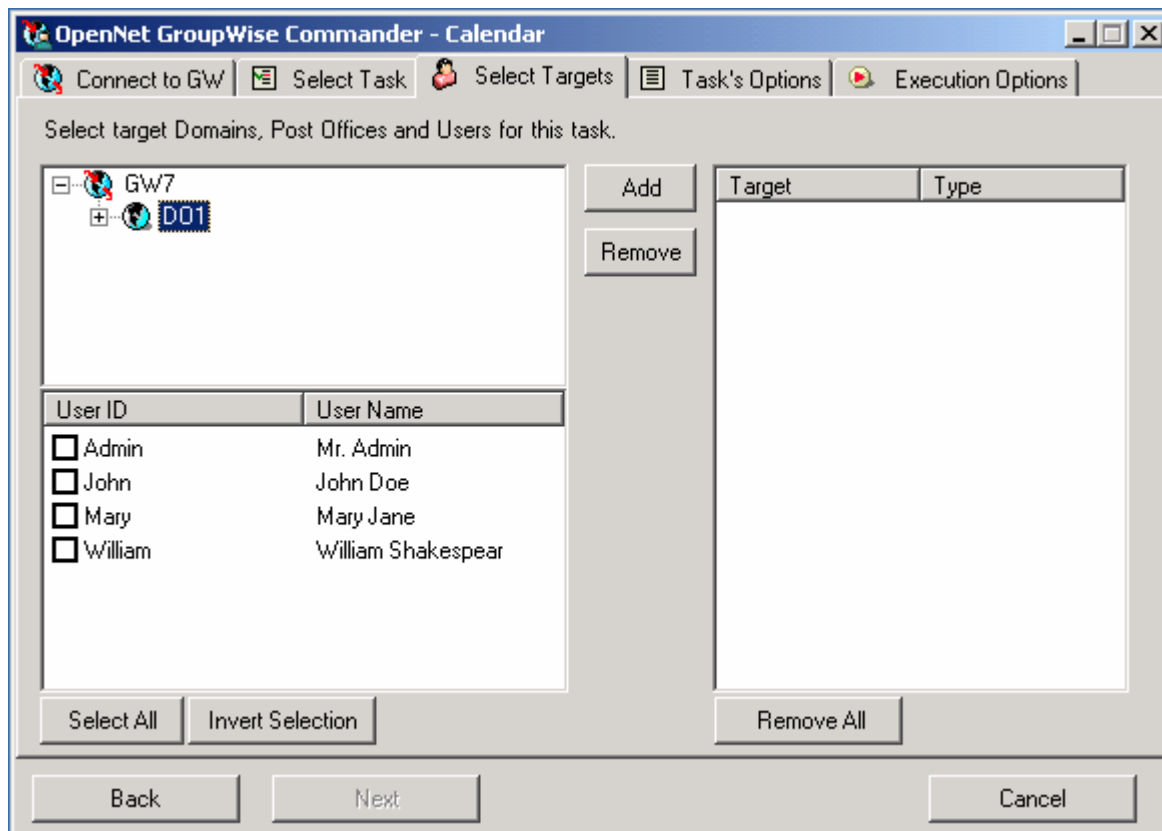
OpenNet GroupWise Commander - Calendar

Connect to GW | Select Task | Select Targets | Task's Options | Execution Options

Select target Domains, Post Offices and Users for this task.

GW7
DO1

Add
Remove

| Target | Type |
|---|---|

| User ID | User Name |
|---|---|
| Admin | Mr. Admin |
| John | John Doe |
| Mary | Mary Jane |
| William | William Shakespear |

Select All
Invert Selection
Remove All

Back
Next
Cancel